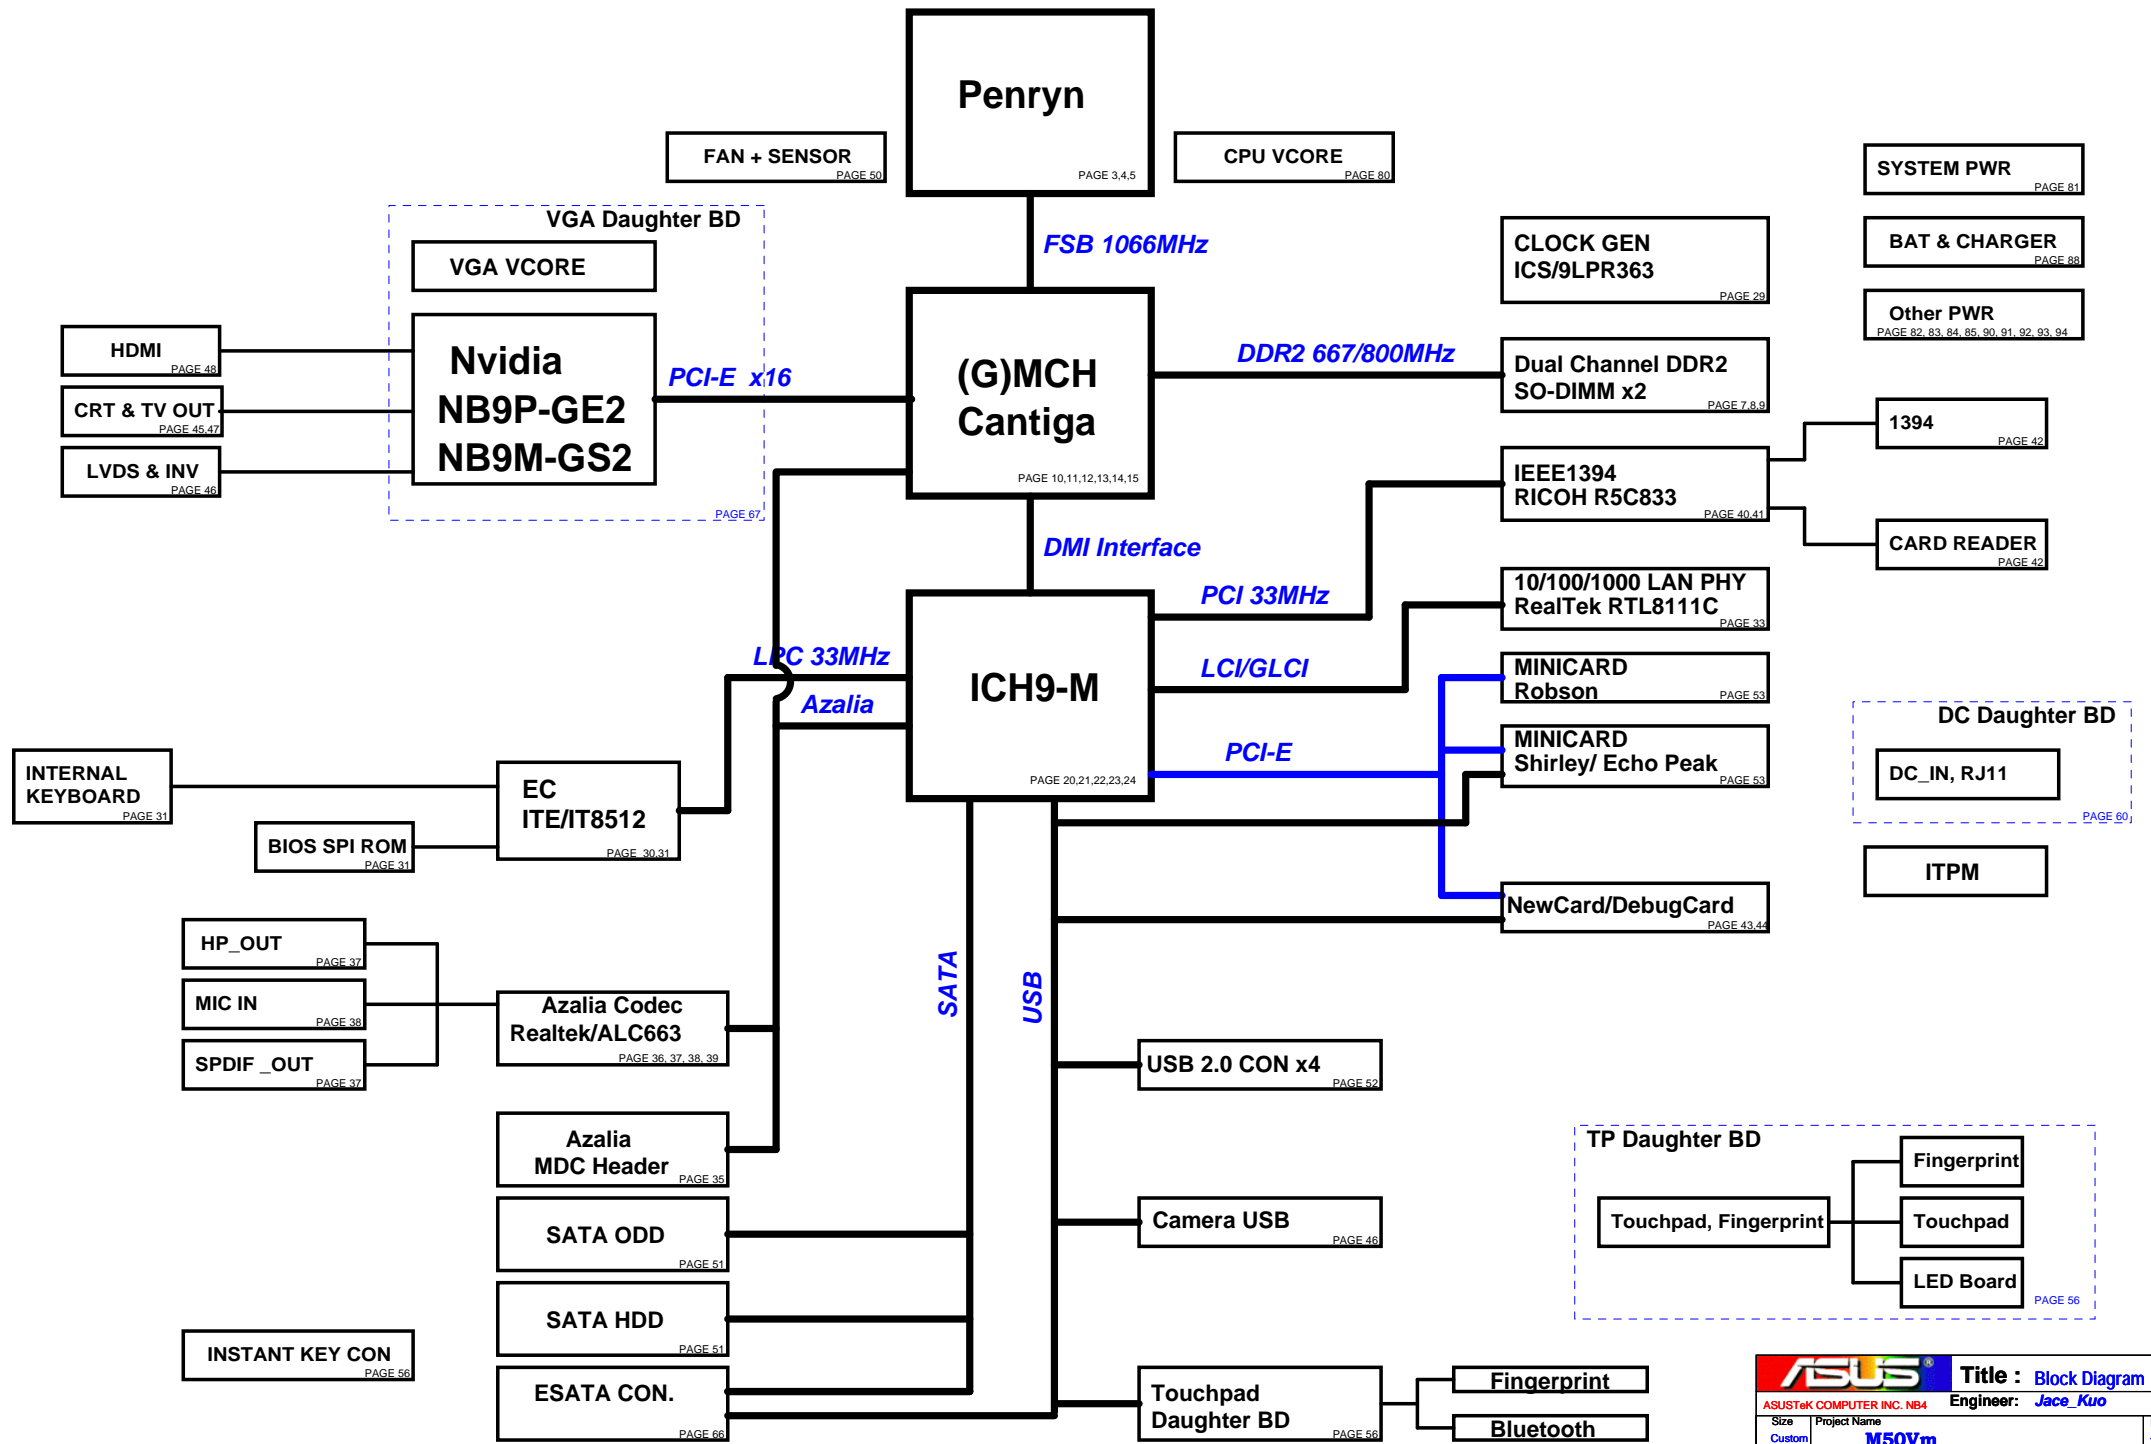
Penryn
PAGE 3,4,5

FAN + SENSOR
PAGE 50

CPU VCORE
PAGE 80

SYSTEM PWR
PAGE 81

BAT & CHARGER
PAGE 88

Other PWR
PAGE 82, 83, 84, 85, 90, 91, 92, 93, 94

FSB 1066MHz

CLOCK GEN
ICS/9LPR363
PAGE 29

VGA Daughter BD

VGA VCORE

HDMI
PAGE 48

CRT & TV OUT
PAGE 45,47

LVDS & INV
PAGE 46

Nvidia
NB9P-GE2
NB9M-GS2

PAGE 67

PCI-E x16

(G)MCH
Cantiga
PAGE 10,11,12,13,14,15

DDR2 667/800MHz

Dual Channel DDR2
SO-DIMM x2
PAGE 7,8,9

IEEE1394
RICOH R5C833
PAGE 40,41

1394
PAGE 42

CARD READER
PAGE 42

DMI Interface

PCI 33MHz

10/100/1000 LAN PHY
RealTek RTL8111C
PAGE 33

LPC 33MHz

LCI/GLCI

MINICARD
Robson
PAGE 53

ICH9-M
PAGE 20,21,22,23,24

Azalia

PCI-E

MINICARD
Shirley/ Echo Peak
PAGE 53

DC Daughter BD

DC_IN, RJ11
PAGE 60

INTERNAL
KEYBOARD
PAGE 31

EC
ITE/IT8512
PAGE 30,31

BIOS SPI ROM
PAGE 31

ITPM

NewCard/DebugCard
PAGE 43,44

HP_OUT
PAGE 37

MIC IN
PAGE 38

SPDIF _OUT
PAGE 37

Azalia Codec
Realtek/ALC663
PAGE 36, 37, 38, 39

SATA

USB

USB 2.0 CON x4
PAGE 52

Azalia
MDC Header
PAGE 35

TP Daughter BD

Fingerprint

Touchpad, Fingerprint

Touchpad

LED Board
PAGE 56

SATA ODD
PAGE 51

Camera USB
PAGE 46

SATA HDD
PAGE 51

INSTANT KEY CON
PAGE 56

ESATA CON.
PAGE 66

Touchpad
Daughter BD
PAGE 56

Fingerprint

Bluetooth

ASUS
ASUSTeK COMPUTER INC. NB4
Title : Block Diagram
Engineer: Jace_Kuo
Size
Custom
Project Name
M50Vm